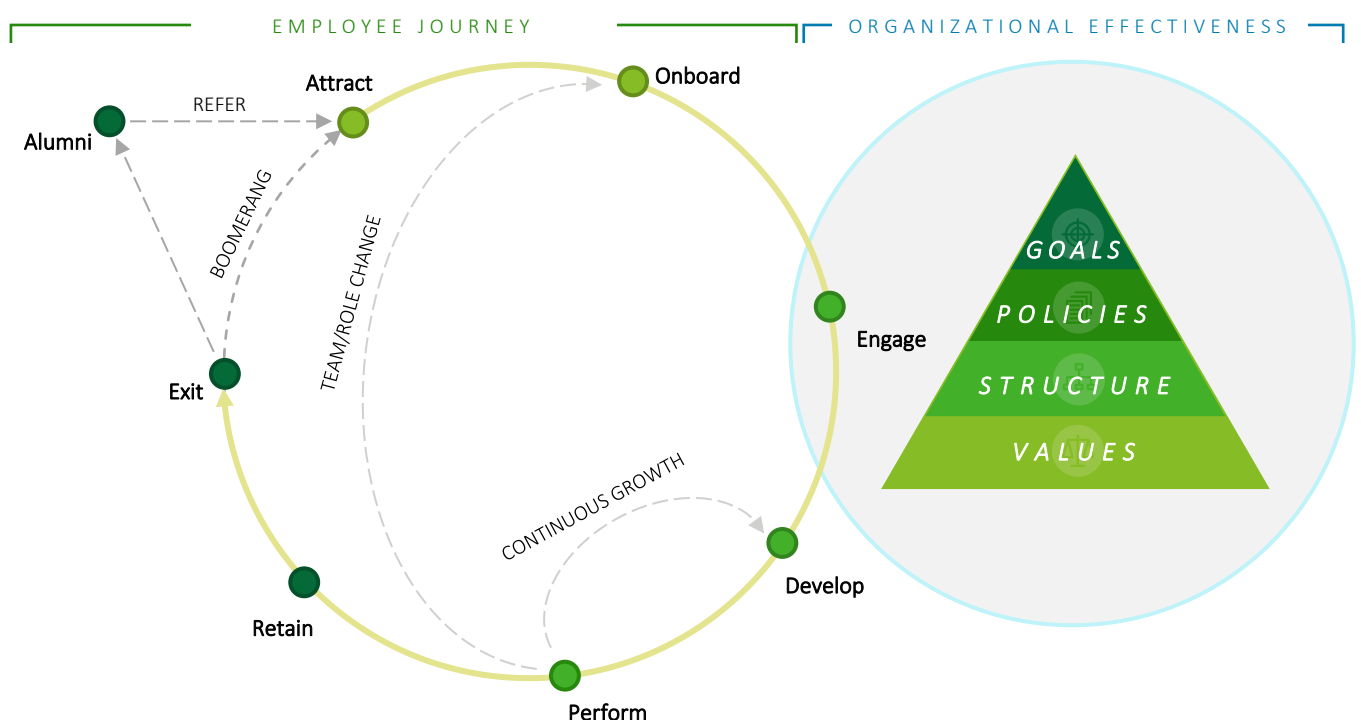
EMPLOYEE JOURNEY

ORGANIZATIONAL EFFECTIVENESS

Attract

Onboard

REFER

Alumni

BOOMERANG

TEAM/ROLE CHANGE

Engage

Exit

CONTINUOUS GROWTH

Develop

Retain

Perform

GOALS

POLICIES

STRUCTURE

VALUES